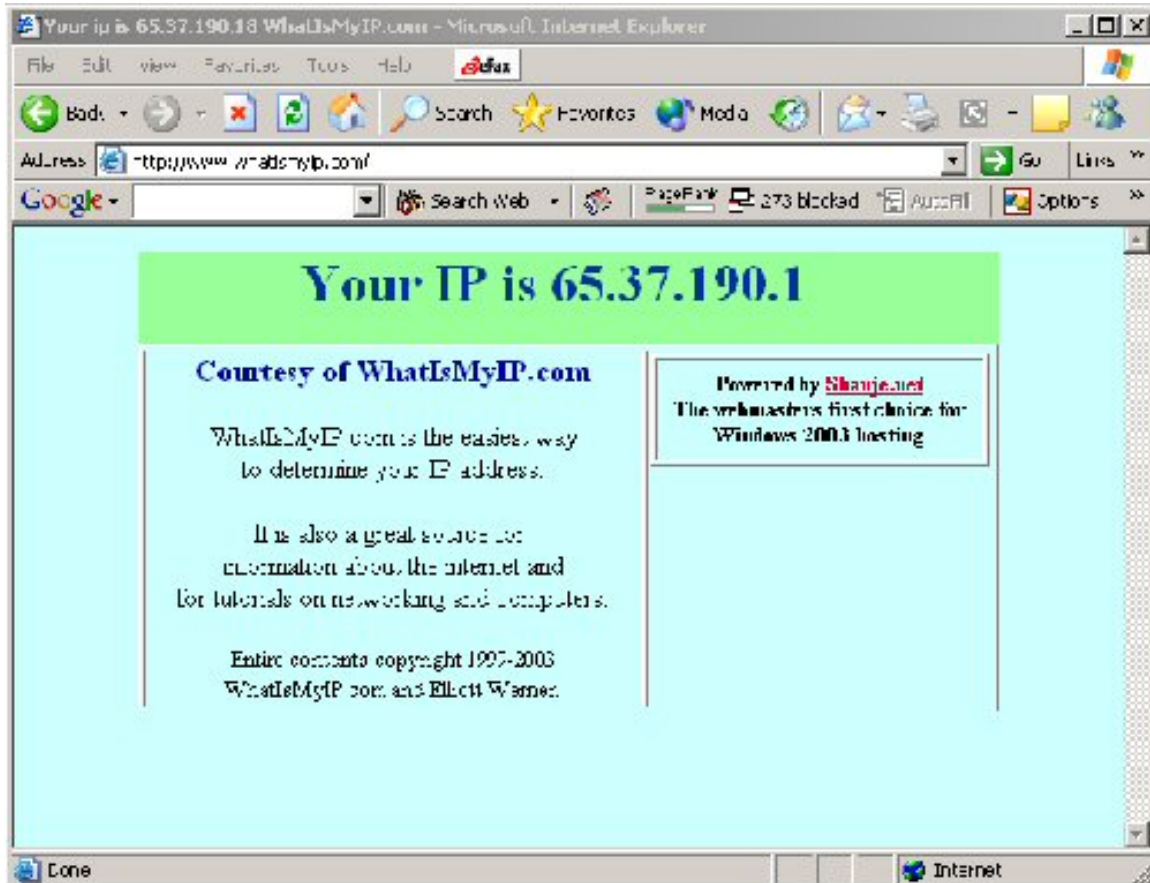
Your ip is 65.37.190.18 WhatIsMyIP.com - Microsoft Internet Explorer

File Edit View Favorites Tools Help eFax

Back Search Favorites Media

Address http://www.whatismyip.com/ Go Links

Google Search Web PageRank 273 blocked AutoFill Options

Your IP is 65.37.190.1

Courtesy of WhatIsMyIP.com

WhatIsMyIP.com is the easiest way to determine your IP address.

It is also a great source for information about the internet and for tutorials on networking and computers.

Entire contents copyright 1997-2003 WhatIsMyIP.com and Elliott Werner.

Powered by Sharje.net
The webmasters first choice for Windows 2003 hosting

Done Internet